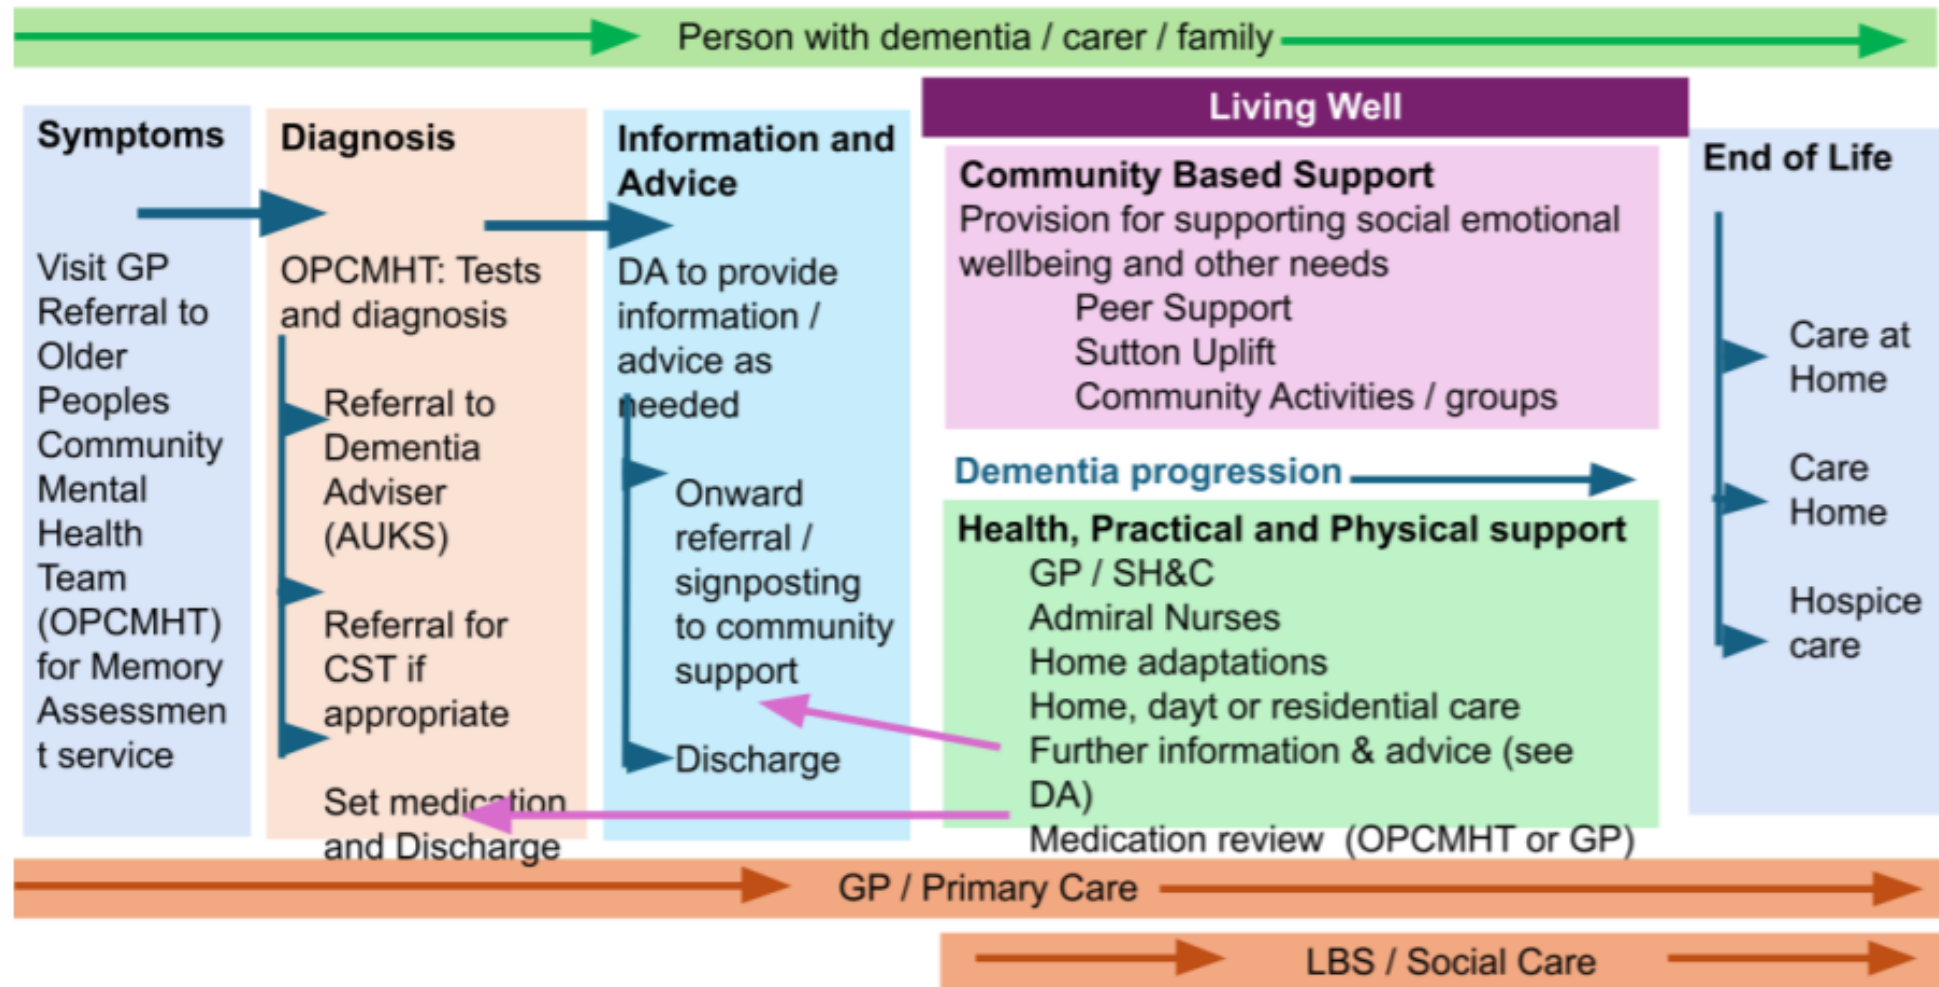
Person with dementia / carer / family

Symptoms

Visit GP Referral to Older Peoples Community Mental Health Team (OPCMHT) for Memory Assessmen t service

Diagnosis

OPCMHT: Tests and diagnosis

Referral to Dementia Adviser (AUKS)

Referral for CST if appropriate

Set medication and Discharge

Information and Advice

DA to provide information / advice as needed

Onward referral / signposting to community support

Discharge

Living Well

Community Based Support
Provision for supporting social emotional wellbeing and other needs
Peer Support
Sutton Uplift
Community Activities / groups

Dementia progression

Health, Practical and Physical support
GP / SH&C
Admiral Nurses
Home adaptations
Home, dayt or residential care
Further information & advice (see DA)
Medication review (OPCMHT or GP)

End of Life

Care at Home

Care Home

Hospice care

GP / Primary Care

LBS / Social Care